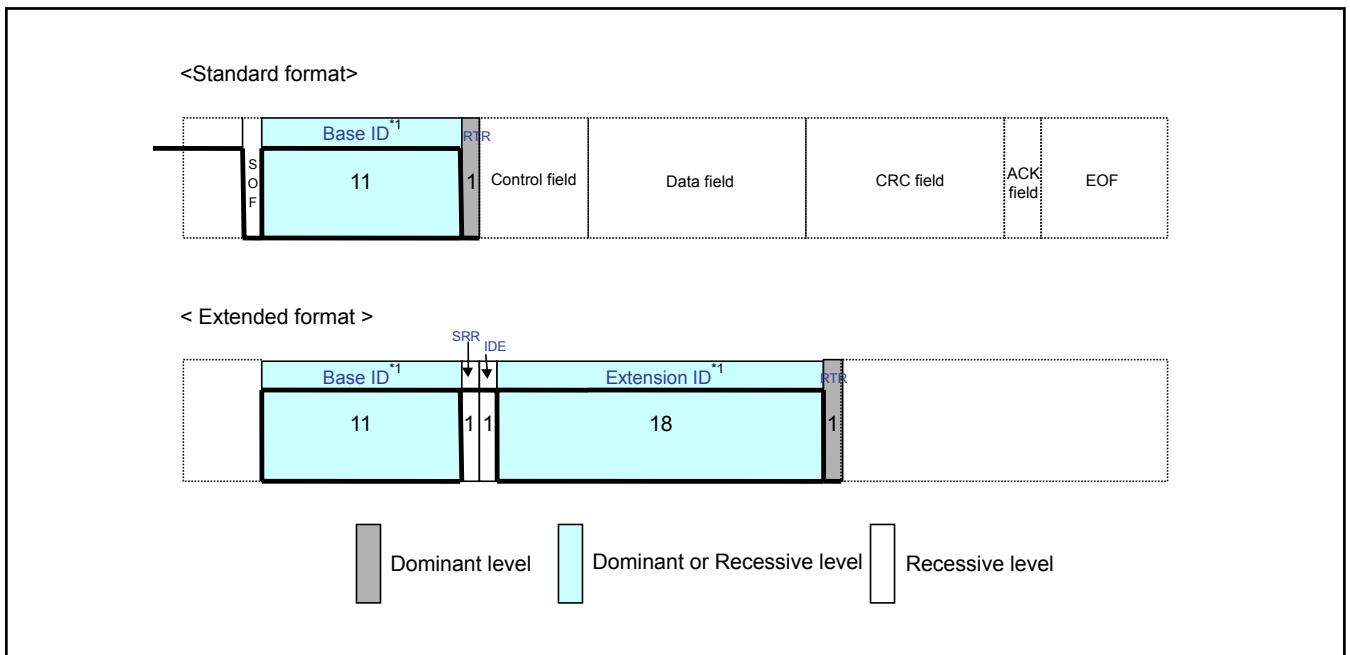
<Standard format>

Base ID$^{*1}$ RTR

S O F

11

1

Control field

Data field

CRC field

ACK field

EOF

< Extended format >

SRR

IDE

Base ID$^{*1}$

Extension ID$^{*1}$

RTR

11

1 1

18

1

Dominant level

Dominant or Recessive level

Recessive level